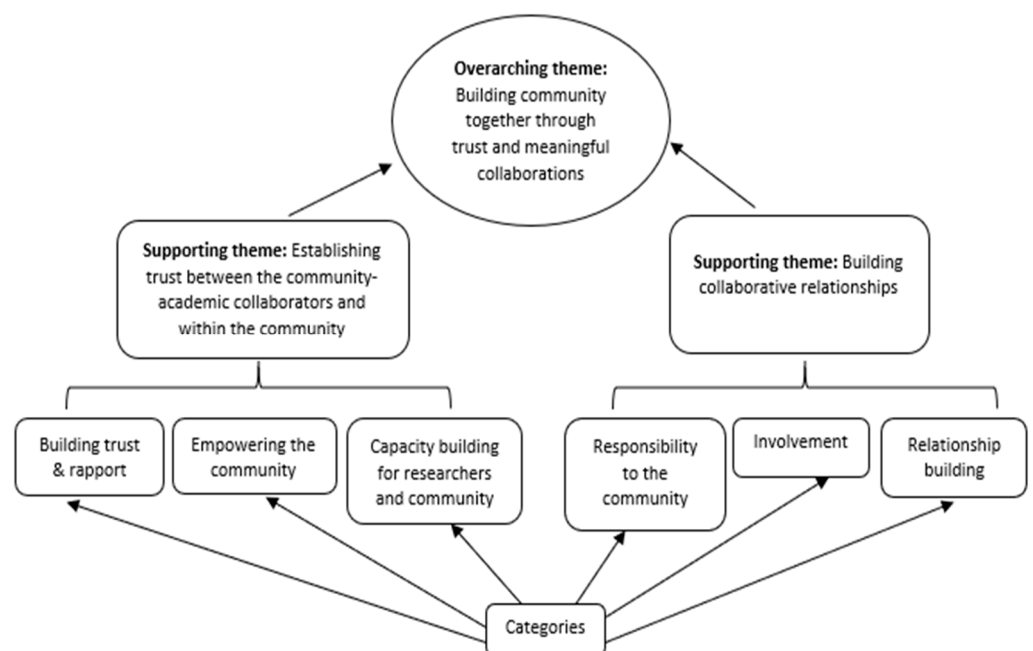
**Overarching theme:** Building community together through trust and meaningful collaborations

**Supporting theme:** Establishing trust between the community-academic collaborators and within the community

**Supporting theme:** Building collaborative relationships

Building trust & rapport

Empowering the community

Capacity building for researchers and community

Responsibility to the community

Involvement

Relationship building

Categories